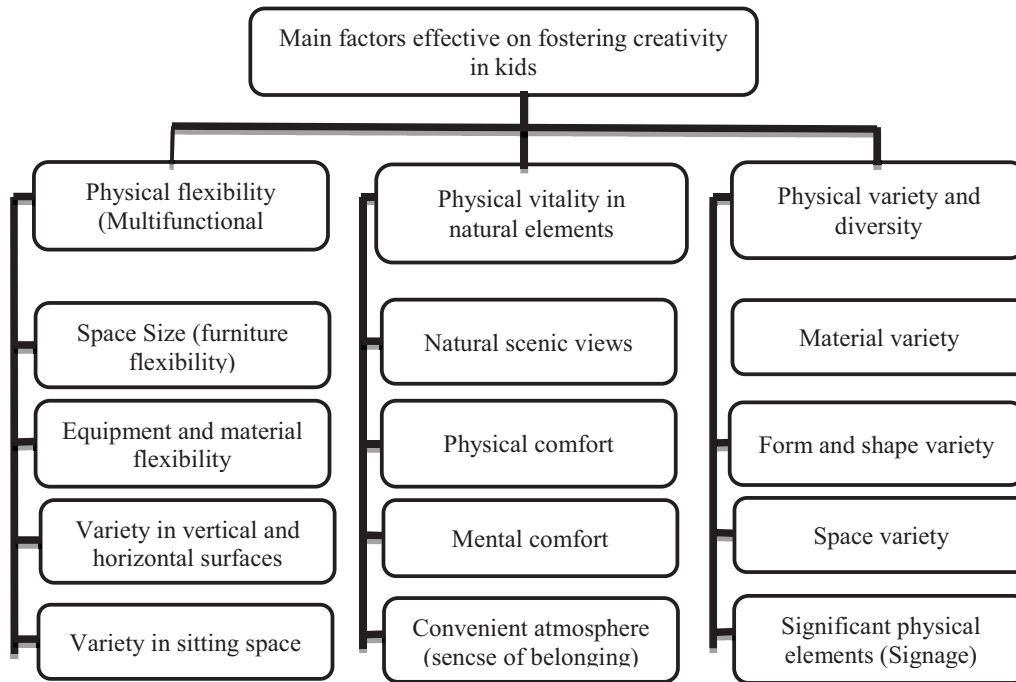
Main factors effective on fostering creativity in kids

Physical flexibility (Multifunctional

Space Size (furniture flexibility)

Equipment and material flexibility

Variety in vertical and horizontal surfaces

Variety in sitting space

Physical vitality in natural elements

Natural scenic views

Physical comfort

Mental comfort

Convenient atmosphere (sencse of belonging)

Physical variety and diversity

Material variety

Form and shape variety

Space variety

Significant physical elements (Signage)